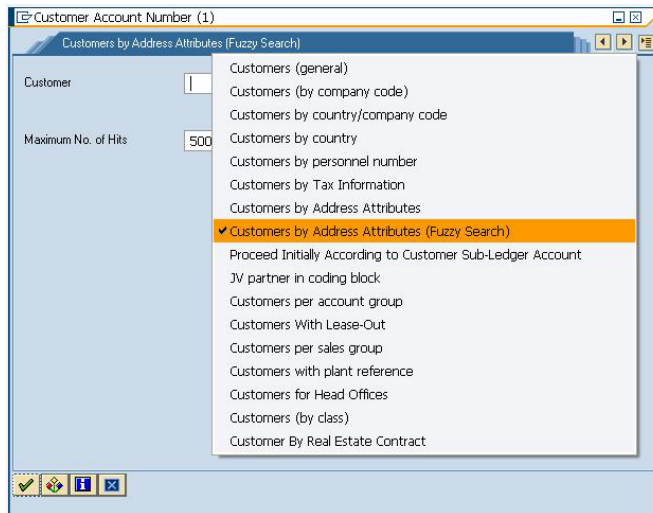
Customer Account Number (1)

Customers by Address Attributes (Fuzzy Search)

Customer

Maximum No. of Hits 500

Customers (general)
Customers (by company code)
Customers by country/company code
Customers by country
Customers by personnel number
Customers by Tax Information
Customers by Address Attributes
✔ Customers by Address Attributes (Fuzzy Search)
Proceed Initially According to Customer Sub-Ledger Account
JV partner in coding block
Customers per account group
Customers With Lease-Out
Customers per sales group
Customers with plant reference
Customers for Head Offices
Customers (by class)
Customer By Real Estate Contract